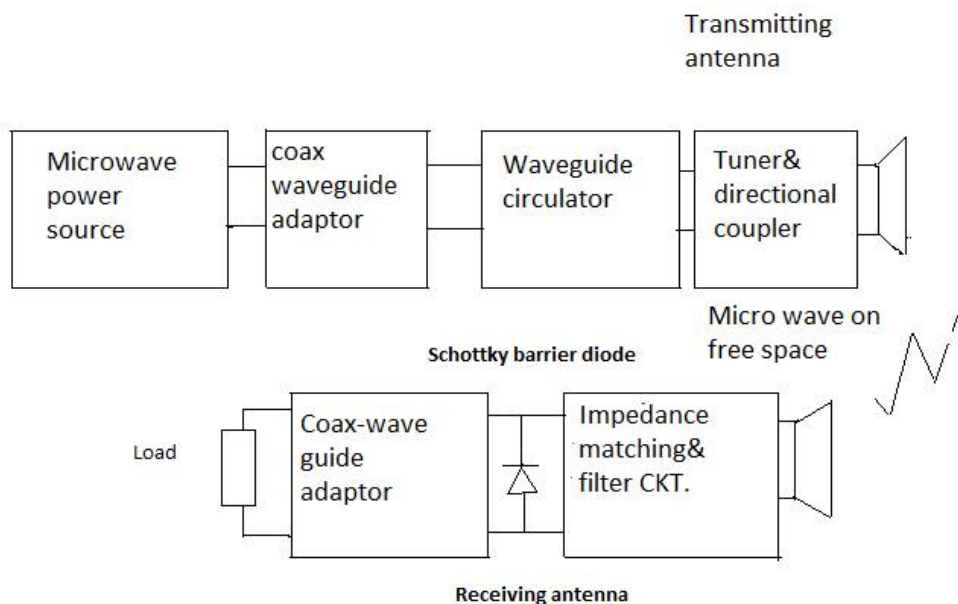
Transmitting antenna

Microwave power source

coax waveguide adaptor

Waveguide circulator

Tuner& directional coupler

Micro wave on free space

Schottky barrier diode

Load

Coax-wave guide adaptor

Impedance matching& filter CKT.

Receiving antenna